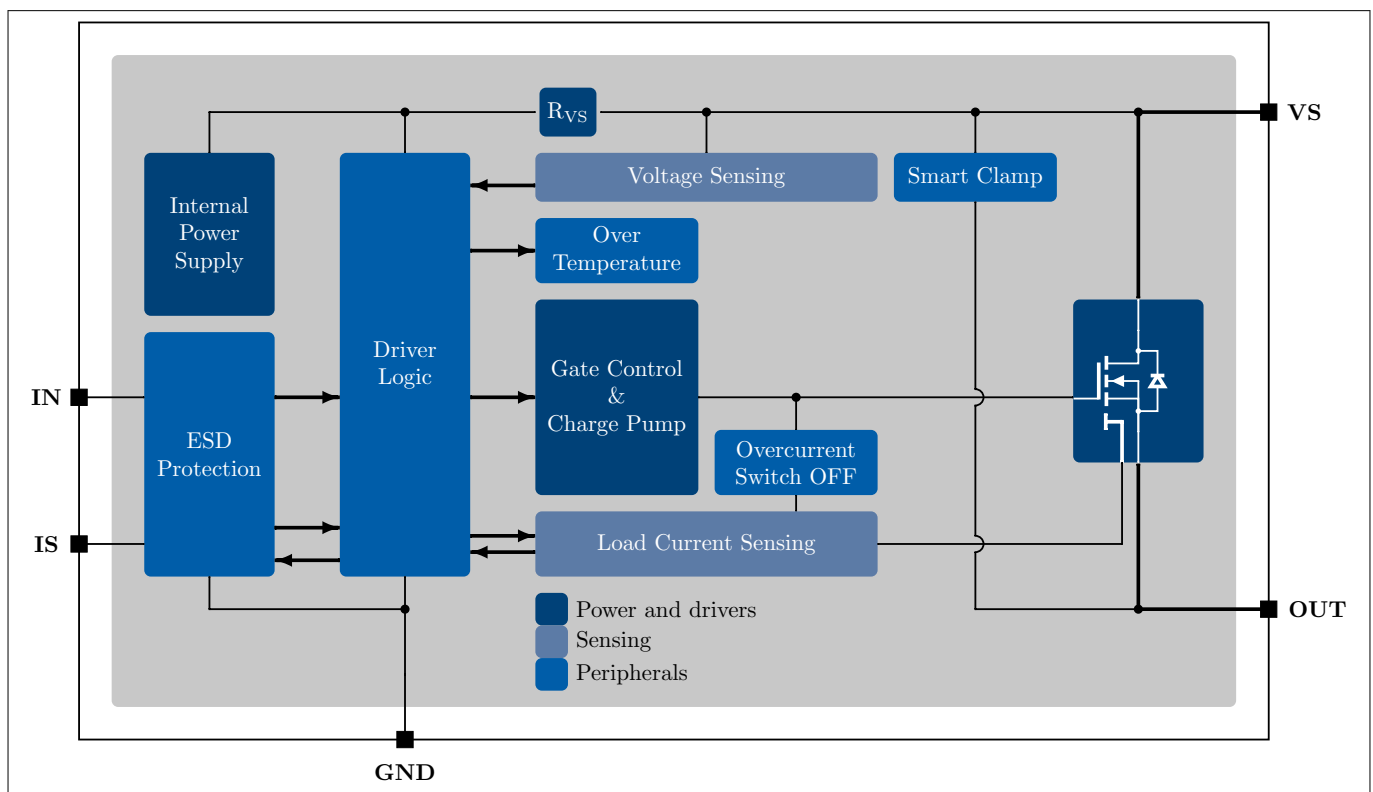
$R_{VS}$

VS

Voltage Sensing

Smart Clamp

Internal Power Supply

Over Temperature

Driver Logic

Gate Control & Charge Pump

IN

ESD Protection

Overcurrent Switch OFF

IS

Load Current Sensing

OUT

Power and drivers

Sensing

Peripherals

GND